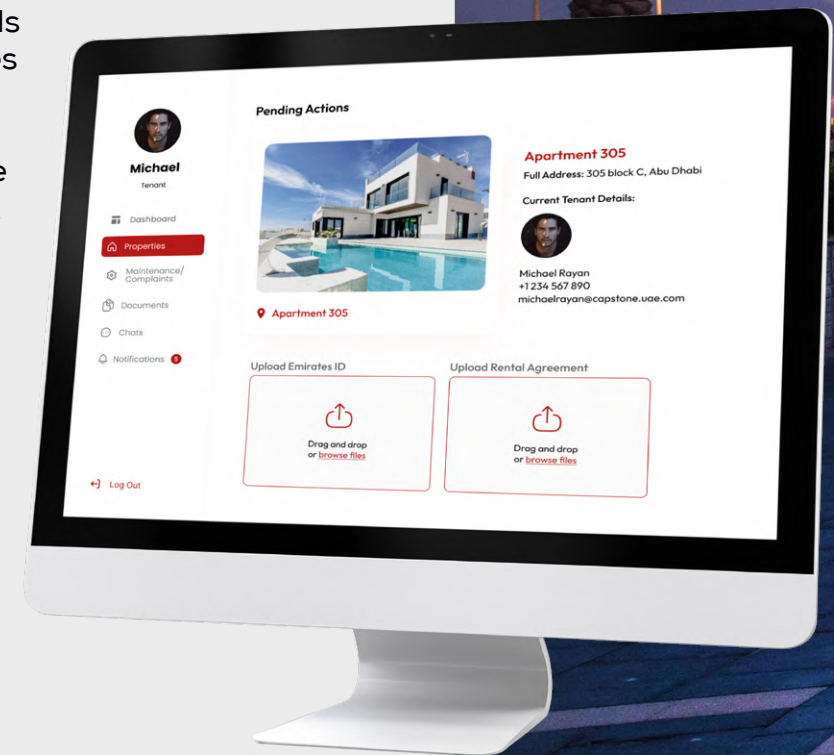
ds
es

e

Michael
Tenant

Dashboard
Properties
Maintenance/ Complaints
Documents
Chats
Notifications 5

Log Out

Pending Actions

Apartment 305

Apartment 305
Full Address: 305 block C, Abu Dhabi
Current Tenant Details:
Michael Rayan
+1 234 567 890
michaelrayan@capstone.uae.com

Upload Emirates ID
Drag and drop or browse files

Upload Rental Agreement
Drag and drop or browse files